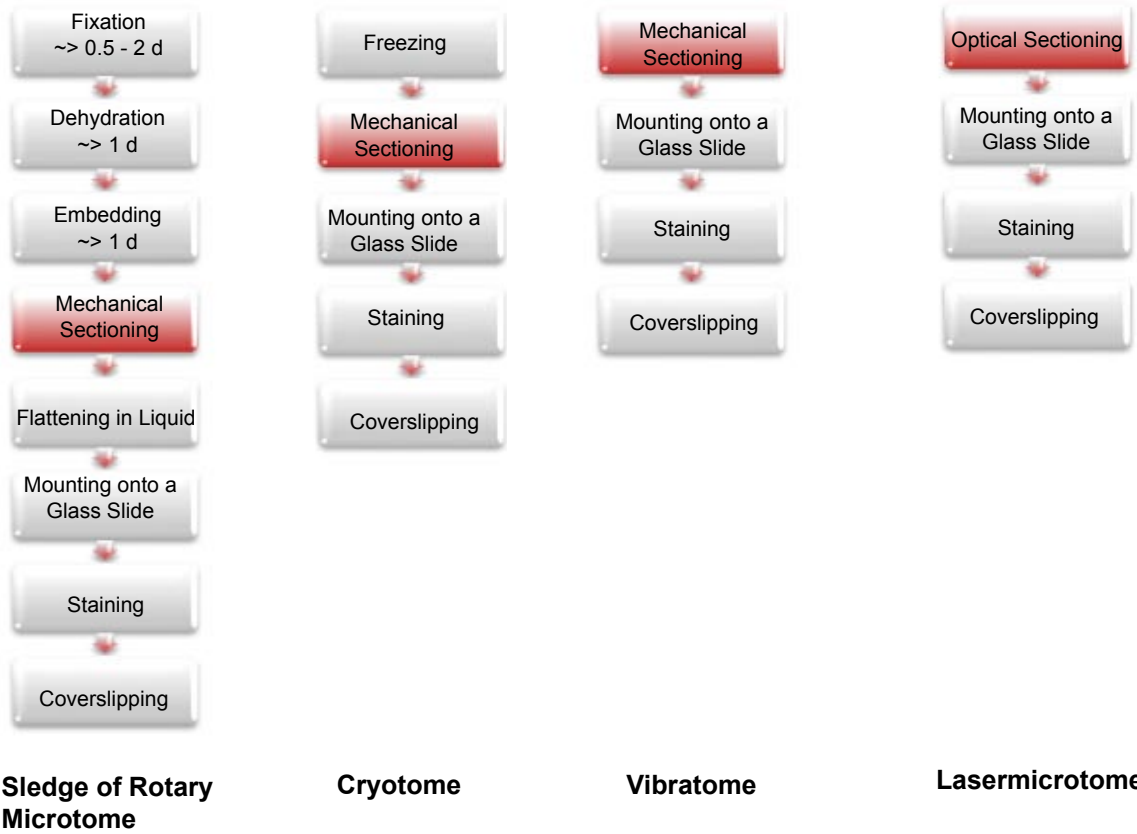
Fixation
~> 0.5 - 2 d

Dehydration
~> 1 d

Embedding
~> 1 d

Mechanical Sectioning

Flattening in Liquid

Mounting onto a Glass Slide

Staining

Coverslipping

Sledge of Rotary Microtome

Freezing

Mechanical Sectioning

Mounting onto a Glass Slide

Staining

Coverslipping

Cryotome

Mechanical Sectioning

Mounting onto a Glass Slide

Staining

Coverslipping

Vibratome

Optical Sectioning

Mounting onto a Glass Slide

Staining

Coverslipping

Lasermicrotome